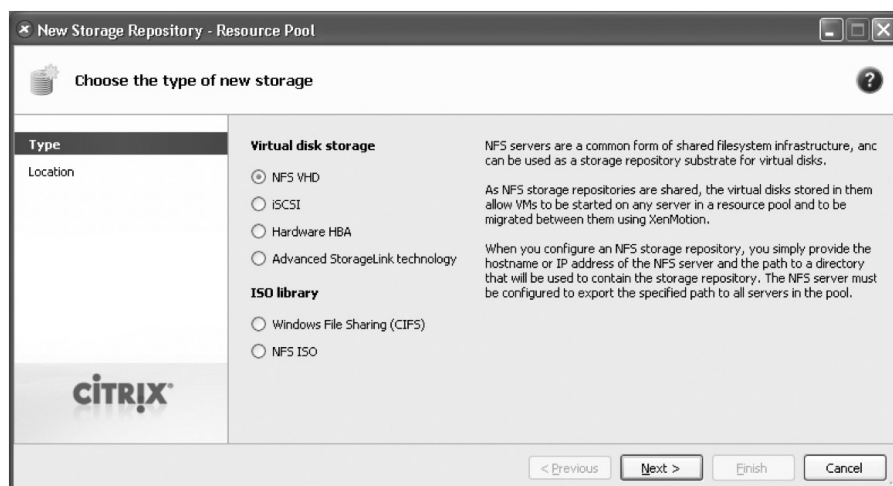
New Storage Repository - Resource Pool

Choose the type of new storage

Type
Location

CITRIX

Virtual disk storage

NFS VHD
iSCSI
Hardware HBA
Advanced StorageLink technology

ISO library

Windows File Sharing (CIFS)
NFS ISO

NFS servers are a common form of shared filesystem infrastructure, anc can be used as a storage repository substrate for virtual disks.

As NFS storage repositories are shared, the virtual disks stored in them allow VMs to be started on any server in a resource pool and to be migrated between them using XenMotion.

When you configure an NFS storage repository, you simply provide the hostname or IP address of the NFS server and the path to a directory that will be used to contain the storage repository. The NFS server must be configured to export the specified path to all servers in the pool.

< Previous | Next > | Finish | Cancel